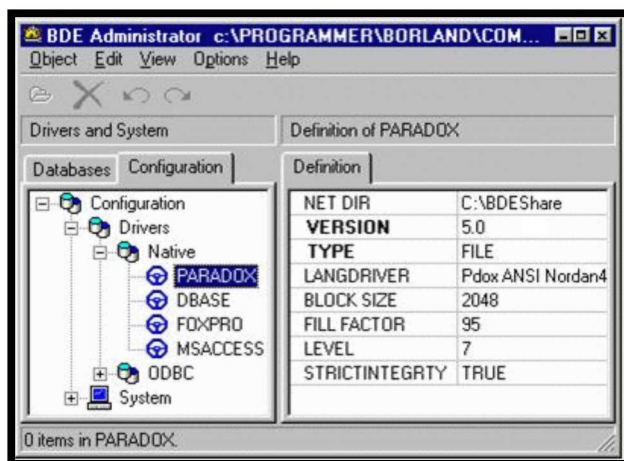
BDE Administrator c:\PROGRAMMER\BORLAND\COM...

Object Edit View Options Help

Drivers and System

Definition of PARADOX

Databases Configuration

Configuration
Drivers
Native
PARADOX
DBASE
FOXPRO
MSACCESS
ODBC
System

Definition

| | |
|---|---|
| NET DIR | C:\BDEShare |
| VERSION | 5.0 |
| TYPE | FILE |
| LANGDRIVER | Pdox ANSI Nordan4 |
| BLOCK SIZE | 2048 |
| FILL FACTOR | 95 |
| LEVEL | 7 |
| STRICTINTEGRTY | TRUE |

0 items in PARADOX.